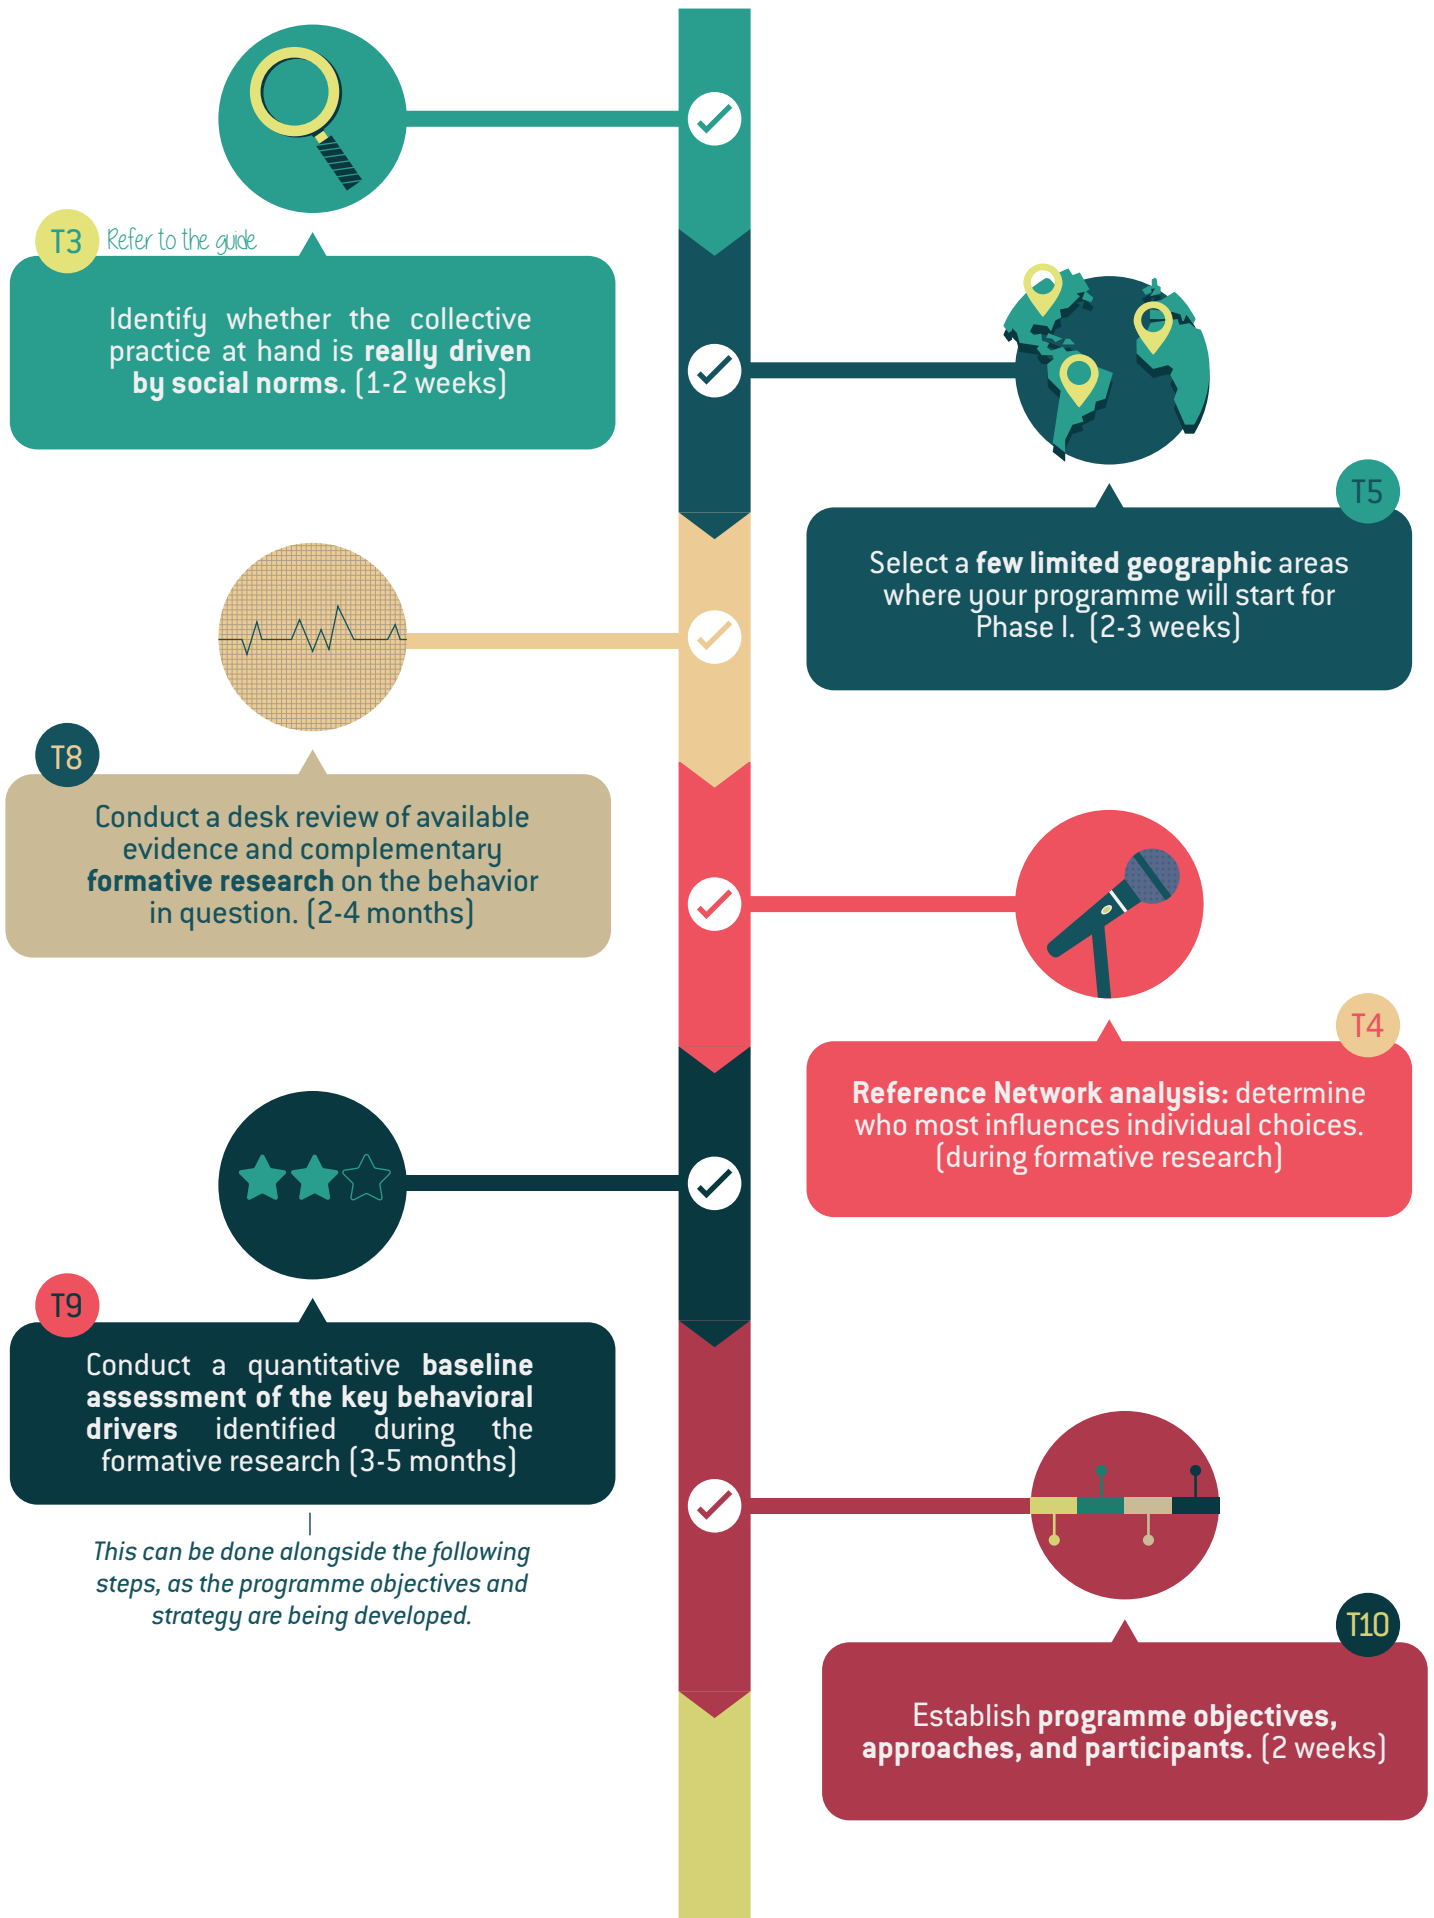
T3 Refer to the guide

Identify whether the collective practice at hand is **really driven by social norms.** (1-2 weeks)

T5

Select a **few limited geographic** areas where your programme will start for Phase I. (2-3 weeks)

T8

Conduct a desk review of available evidence and complementary **formative research** on the behavior in question. (2-4 months)

T4

**Reference Network analysis:** determine who most influences individual choices. (during formative research)

T9

Conduct a quantitative **baseline assessment of the key behavioral drivers** identified during the formative research (3-5 months)

*This can be done alongside the following steps, as the programme objectives and strategy are being developed.*

T10

Establish **programme objectives, approaches, and participants.** (2 weeks)